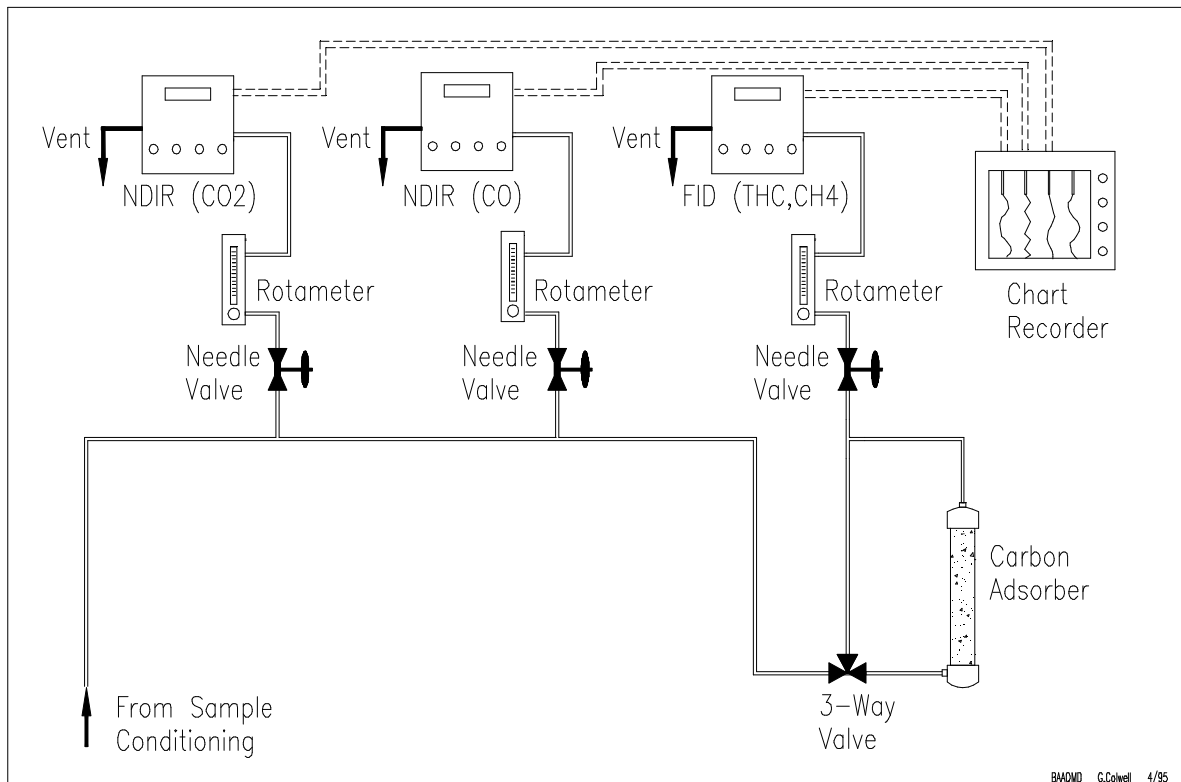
Vent

NDIR (CO2)

Vent

NDIR (CO)

Vent

FID (THC,CH4)

Chart Recorder

Rotameter

Rotameter

Rotameter

Needle Valve

Needle Valve

Needle Valve

Carbon Adsorber

From Sample Conditioning

3-Way Valve

BAAQMD G.Colwell 4/95